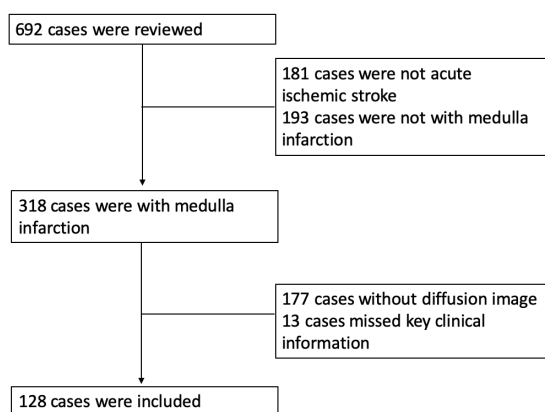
692 cases were reviewed

181 cases were not acute ischemic stroke
193 cases were not with medulla infarction

318 cases were with medulla infarction

177 cases without diffusion image
13 cases missed key clinical information

128 cases were included